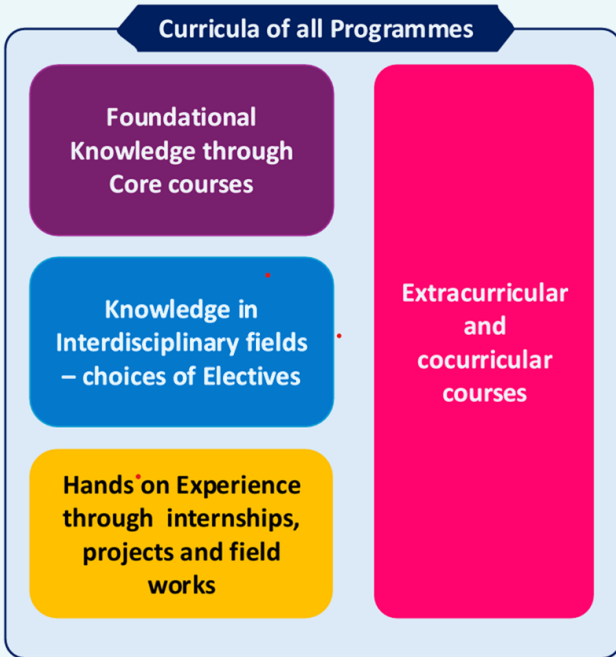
Curricula of all Programmes

Foundational Knowledge through Core courses

Knowledge in Interdisciplinary fields – choices of Electives

Hands on Experience through internships, projects and field works

Extracurricular and cocurricular courses